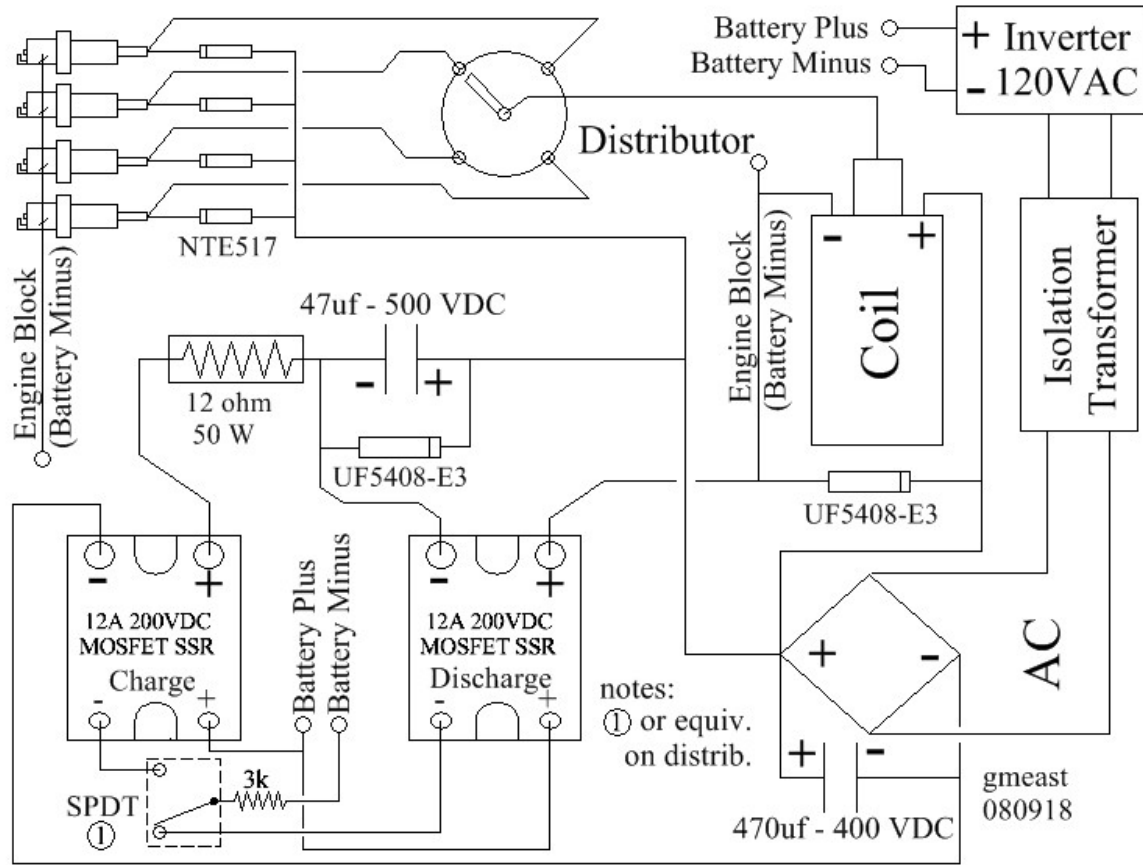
Battery Plus
Battery Minus
+ Inverter
- 120VAC

Distributor

NTE517

Engine Block
(Battery Minus)

47uf - 500 VDC
- +

12 ohm
50 W

UF5408-E3

Engine Block
(Battery Minus)

- +
Coil

Isolation
Transformer

UF5408-E3

- +
12A 200VDC
MOSFET SSR
Charge
- +

Battery Plus
Battery Minus

- +
12A 200VDC
MOSFET SSR
Discharge
- +

+ -
AC

notes:
① or equiv.
on distrib.

3k
SPDT
①

+ -
470uf - 400 VDC

gmeast
080918